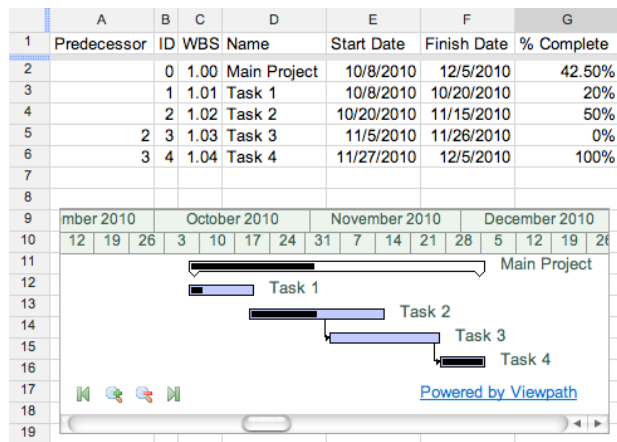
| | A | B | C | D | E | F | G |
|---|---|---|---|---|---|---|---|
| 1 | Predecessor | ID | WBS | Name | Start Date | Finish Date | % Complete |
| 2 | | 0 | 1.00 | Main Project | 10/8/2010 | 12/5/2010 | 42.50% |
| 3 | | 1 | 1.01 | Task 1 | 10/8/2010 | 10/20/2010 | 20% |
| 4 | | 2 | 1.02 | Task 2 | 10/20/2010 | 11/15/2010 | 50% |
| 5 | 2 | 3 | 1.03 | Task 3 | 11/5/2010 | 11/26/2010 | 0% |
| 6 | 3 | 4 | 1.04 | Task 4 | 11/27/2010 | 12/5/2010 | 100% |
| 7 | | | | | | | |
| 8 | | | | | | | |

9 mber 2010 October 2010 November 2010 December 2010
10 12 19 26 3 10 17 24 31 7 14 21 28 5 12 19 26
11 Main Project
12 Task 1
13 Task 2
14 Task 3
15
16 Task 4
17 Powered by Viewpath
18
19